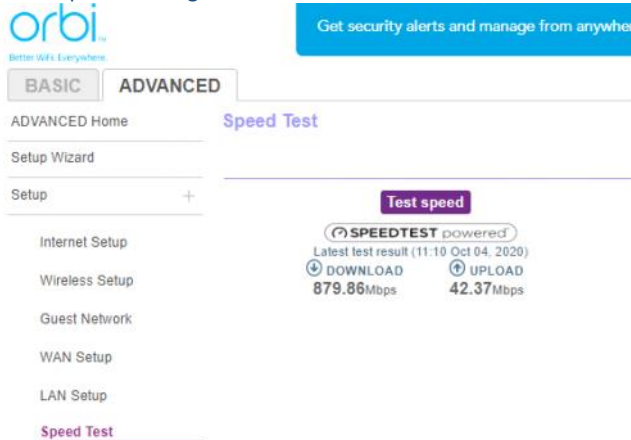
orbi
Better WiFi. Everywhere.

Get security alerts and manage from anywhe

BASIC
ADVANCED

ADVANCED Home
Setup Wizard
Setup +
Internet Setup
Wireless Setup
Guest Network
WAN Setup
LAN Setup
Speed Test

Speed Test

Test speed

SPEEDTEST powered
Latest test result (11:10 Oct 04, 2020)

| DOWNLOAD | UPLOAD |
|---|---|
| 879.86Mbps | 42.37Mbps |